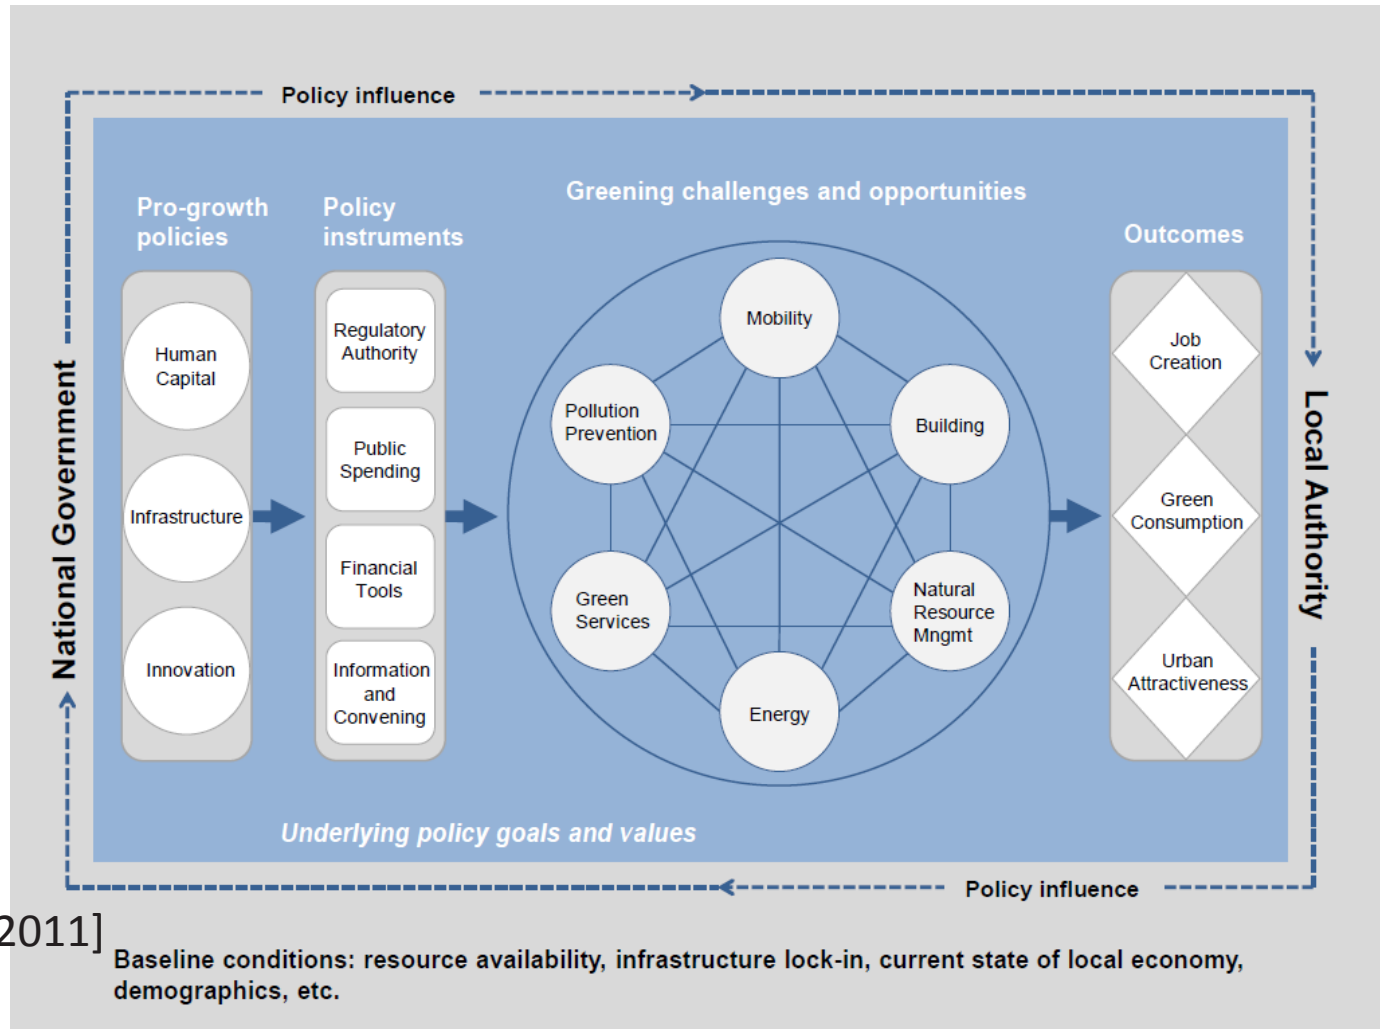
Policy influence

National Government

Pro-growth policies

Human Capital

Infrastructure

Innovation

Policy instruments

Regulatory Authority

Public Spending

Financial Tools

Information and Convening

Greening challenges and opportunities

Mobility

Pollution Prevention

Building

Green Services

Natural Resource Mngmt

Energy

Outcomes

Job Creation

Green Consumption

Urban Attractiveness

Local Authority

Underlying policy goals and values

Policy influence

2011]

Baseline conditions: resource availability, infrastructure lock-in, current state of local economy, demographics, etc.